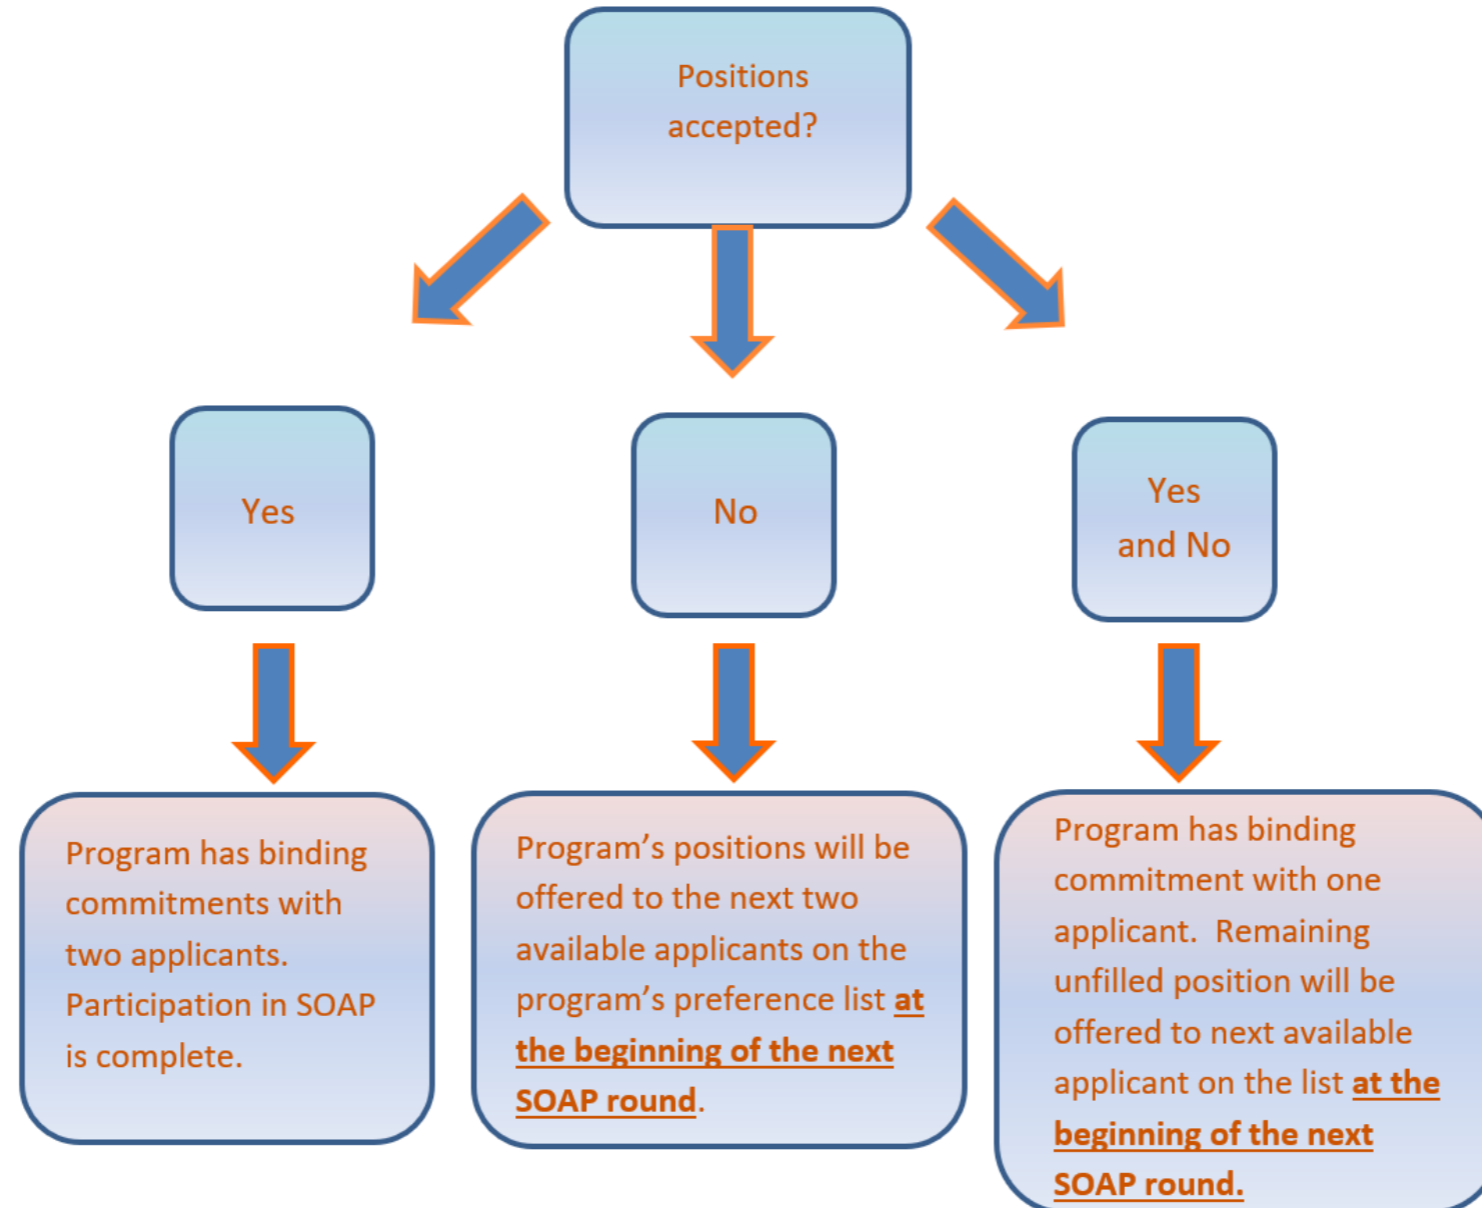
Positions accepted?

Yes

No

Yes and No

Program has binding commitments with two applicants. Participation in SOAP is complete.

Program's positions will be offered to the next two available applicants on the program's preference list **at the beginning of the next SOAP round**.

Program has binding commitment with one applicant. Remaining unfilled position will be offered to next available applicant on the list **at the beginning of the next SOAP round.**